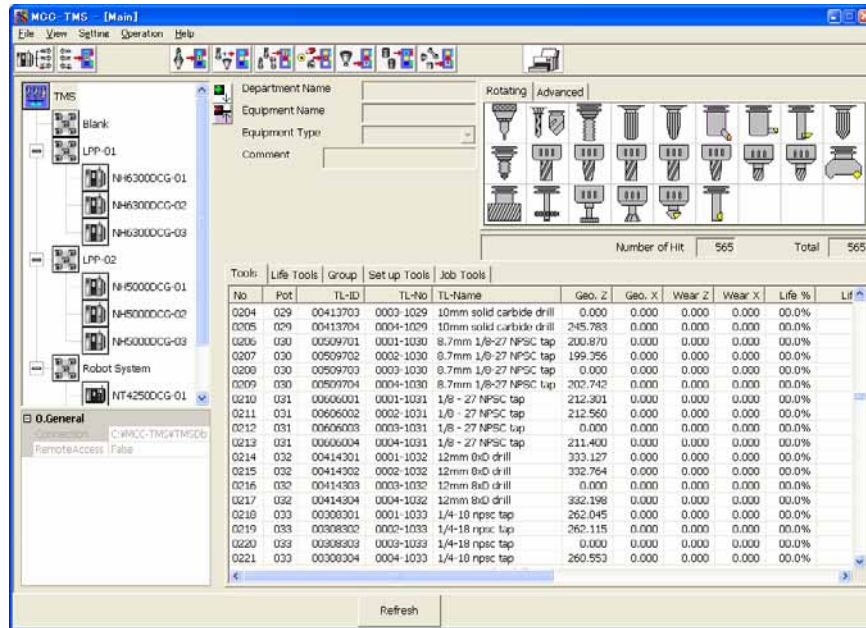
MCC-TMS - [Main]

File View Setting Operation Help

TMS
Blank
LPP-01
NH6300DCG-01
NH6300DCG-02
NH6300DCG-03
LPP-02
NH5000DCG-01
NH5000DCG-02
NH5000DCG-03
Robot System
NT4250DCG-01

0.General
Connection C:¥MCC-TMS¥TMSDb
RemoteAccess False

Department Name
Equipment Name
Equipment Type
Comment

Rotating Advanced

Number of Hit 565 Total 565

Tools Life Tools Group Set up Tools Job Tools

| No | Pot | TL-ID | TL-No | TL-Name | Geo. Z | Geo. X | Wear Z | Wear X | Life % | Lif |
|---|---|---|---|---|---|---|---|---|---|---|
| 0204 | 029 | 00413703 | 0003-1029 | 10mm solid carbide drill | 0.000 | 0.000 | 0.000 | 0.000 | 00.0% | |
| 0205 | 029 | 00413704 | 0004-1029 | 10mm solid carbide drill | 245.783 | 0.000 | 0.000 | 0.000 | 00.0% | |
| 0206 | 030 | 00509701 | 0001-1030 | 8.7mm 1/8-27 NPSC tap | 200.870 | 0.000 | 0.000 | 0.000 | 00.0% | |
| 0207 | 030 | 00509702 | 0002-1030 | 8.7mm 1/8-27 NPSC tap | 199.356 | 0.000 | 0.000 | 0.000 | 00.0% | |
| 0208 | 030 | 00509703 | 0003-1030 | 8.7mm 1/8-27 NPSC tap | 0.000 | 0.000 | 0.000 | 0.000 | 00.0% | |
| 0209 | 030 | 00509704 | 0004-1030 | 8.7mm 1/8-27 NPSC tap | 202.742 | 0.000 | 0.000 | 0.000 | 00.0% | |
| 0210 | 031 | 00606001 | 0001-1031 | 1/8 - 27 NPSC tap | 212.301 | 0.000 | 0.000 | 0.000 | 00.0% | |
| 0211 | 031 | 00606002 | 0002-1031 | 1/8 - 27 NPSC tap | 212.560 | 0.000 | 0.000 | 0.000 | 00.0% | |
| 0212 | 031 | 00606003 | 0003-1031 | 1/8 - 27 NPSC tap | 0.000 | 0.000 | 0.000 | 0.000 | 00.0% | |
| 0213 | 031 | 00606004 | 0004-1031 | 1/8 - 27 NPSC tap | 211.400 | 0.000 | 0.000 | 0.000 | 00.0% | |
| 0214 | 032 | 00414301 | 0001-1032 | 12mm 8xD drill | 333.127 | 0.000 | 0.000 | 0.000 | 00.0% | |
| 0215 | 032 | 00414302 | 0002-1032 | 12mm 8xD drill | 332.764 | 0.000 | 0.000 | 0.000 | 00.0% | |
| 0216 | 032 | 00414303 | 0003-1032 | 12mm 8xD drill | 0.000 | 0.000 | 0.000 | 0.000 | 00.0% | |
| 0217 | 032 | 00414304 | 0004-1032 | 12mm 8xD drill | 332.198 | 0.000 | 0.000 | 0.000 | 00.0% | |
| 0218 | 033 | 00308301 | 0001-1033 | 1/4-18 npsc tap | 262.045 | 0.000 | 0.000 | 0.000 | 00.0% | |
| 0219 | 033 | 00308302 | 0002-1033 | 1/4-18 npsc tap | 262.115 | 0.000 | 0.000 | 0.000 | 00.0% | |
| 0220 | 033 | 00308303 | 0003-1033 | 1/4-18 npsc tap | 0.000 | 0.000 | 0.000 | 0.000 | 00.0% | |
| 0221 | 033 | 00308304 | 0004-1033 | 1/4-18 npsc tap | 260.553 | 0.000 | 0.000 | 0.000 | 00.0% | |

Refresh